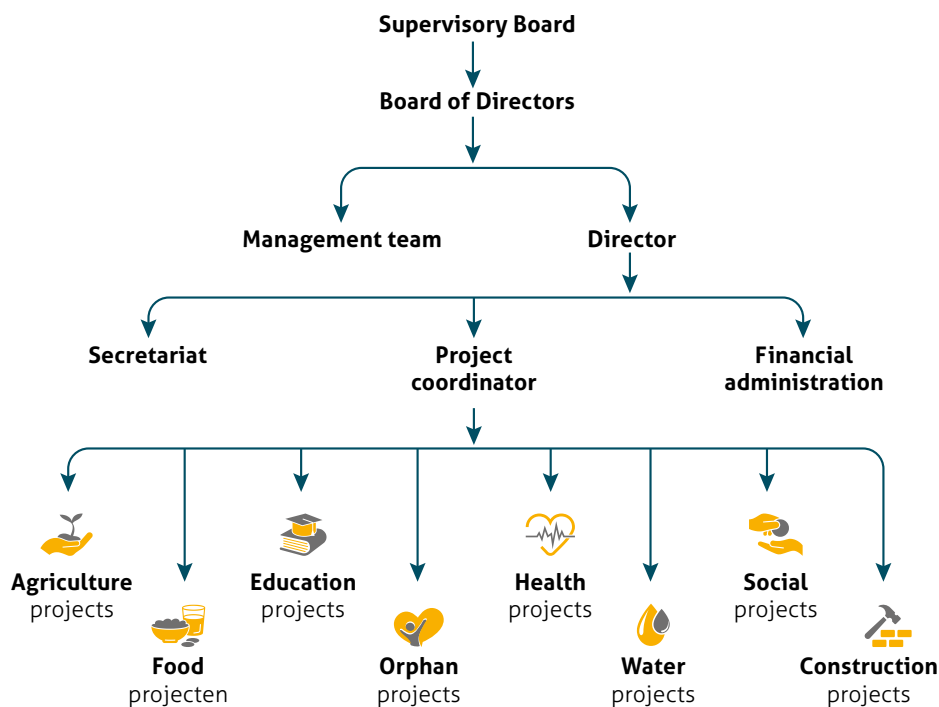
Supervisory Board

Board of Directors

Management team

Director

Secretariat

Project coordinator

Financial administration

Agriculture projects

Food projecten

Education projects

Orphan projects

Health projects

Water projects

Social projects

Construction projects